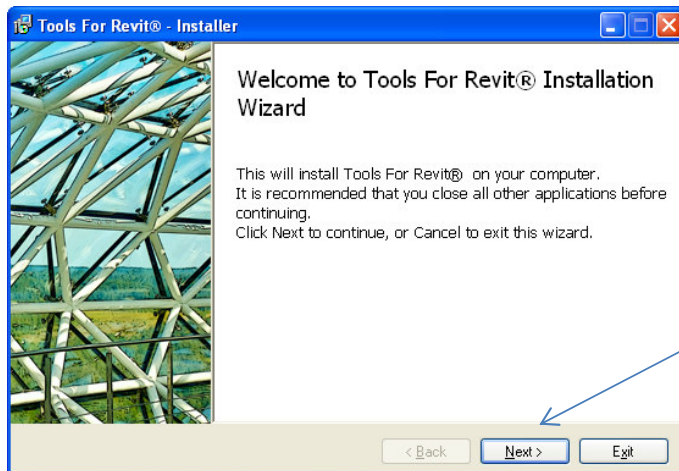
Tools For Revit® - Installer

Welcome to Tools For Revit® Installation Wizard

This will install Tools For Revit® on your computer.
It is recommended that you close all other applications before continuing.
Click Next to continue, or Cancel to exit this wizard.

< Back
Next >
Exit